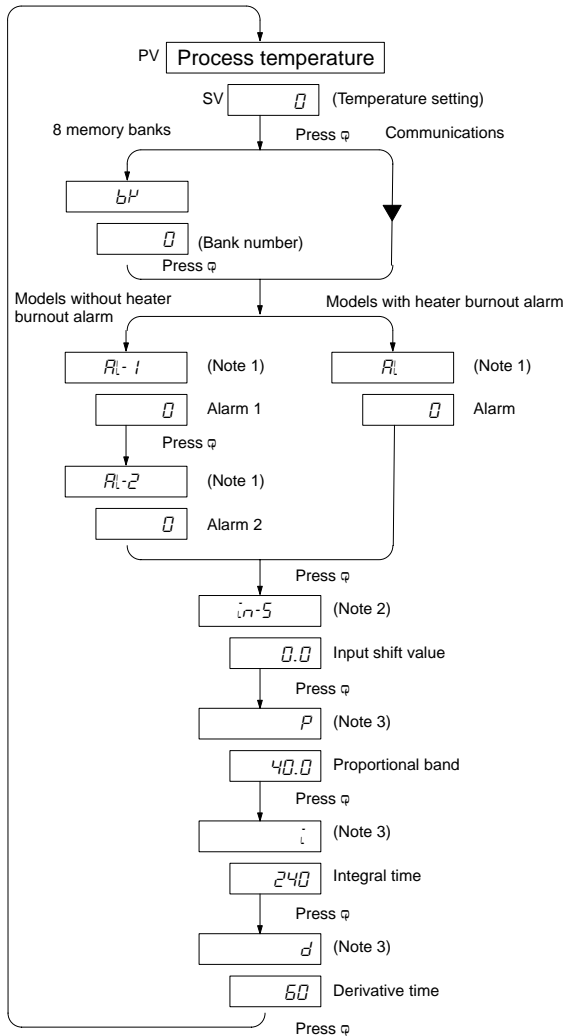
PV Process temperature

SV 0 (Temperature setting)

8 memory banks

Press φ

Communications

bK

0 (Bank number)

Press φ

Models without heater burnout alarm

Models with heater burnout alarm

AL-1 (Note 1)

0 Alarm 1

Press φ

AL-2 (Note 1)

0 Alarm 2

AL (Note 1)

0 Alarm

Press φ

in-S (Note 2)

0.0 Input shift value

Press φ

P (Note 3)

40.0 Proportional band

Press φ

i (Note 3)

240 Integral time

Press φ

d (Note 3)

60 Derivative time

Press φ